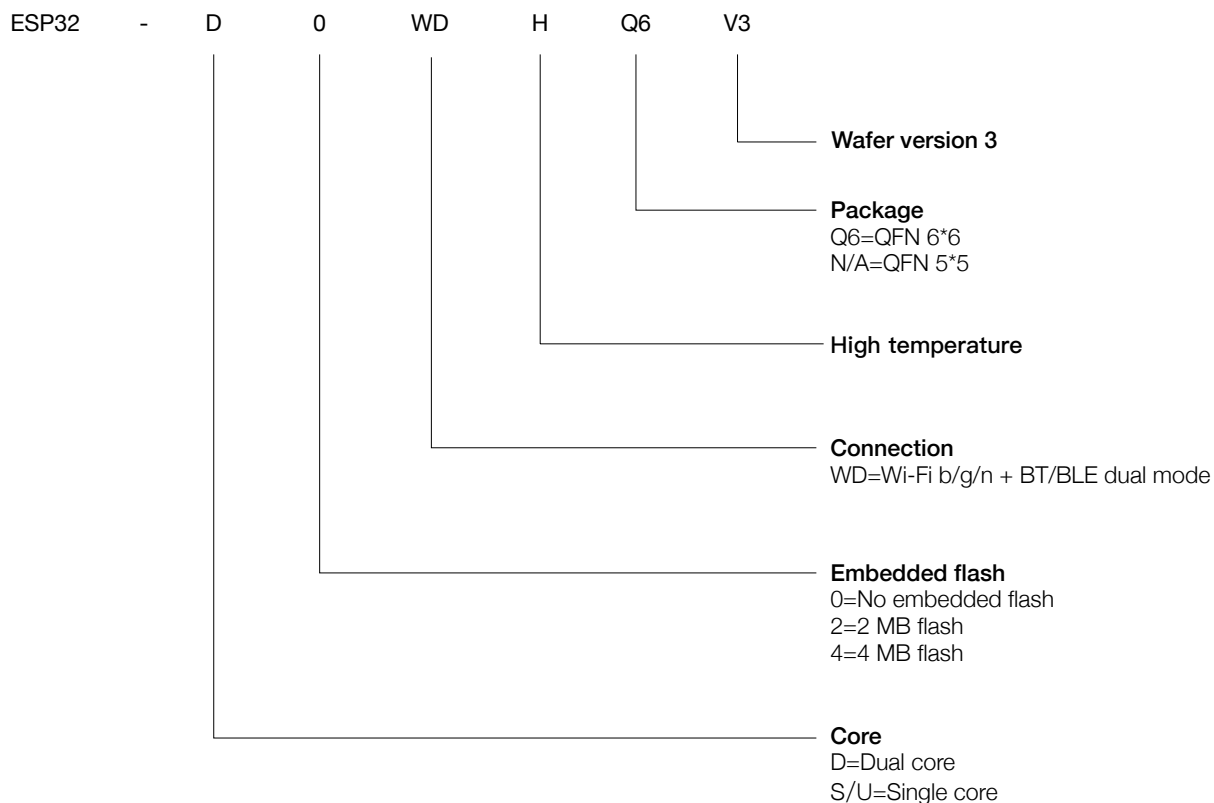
ESP32 - D 0 WD H Q6 V3

Wafer version 3

Package
Q6=QFN 6*6
N/A=QFN 5*5

High temperature

Connection
WD=Wi-Fi b/g/n + BT/BLE dual mode

Embedded flash
0=No embedded flash
2=2 MB flash
4=4 MB flash

Core
D=Dual core
S/U=Single core